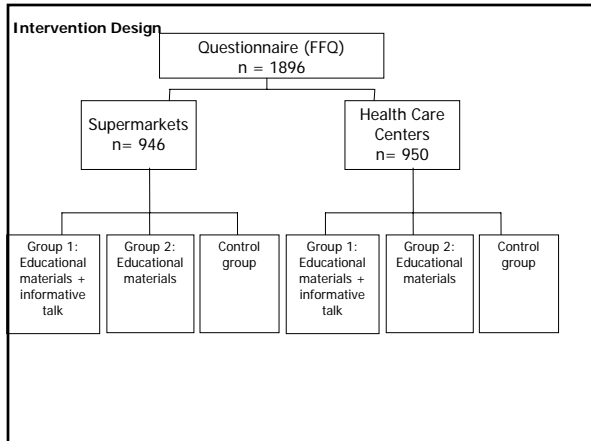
Intervention Design

Questionnaire (FFQ)
n = 1896

Supermarkets
n= 946

Health Care Centers
n= 950

Group 1: Educational materials + informative talk

Group 2: Educational materials

Control group

Group 1: Educational materials + informative talk

Group 2: Educational materials

Control group